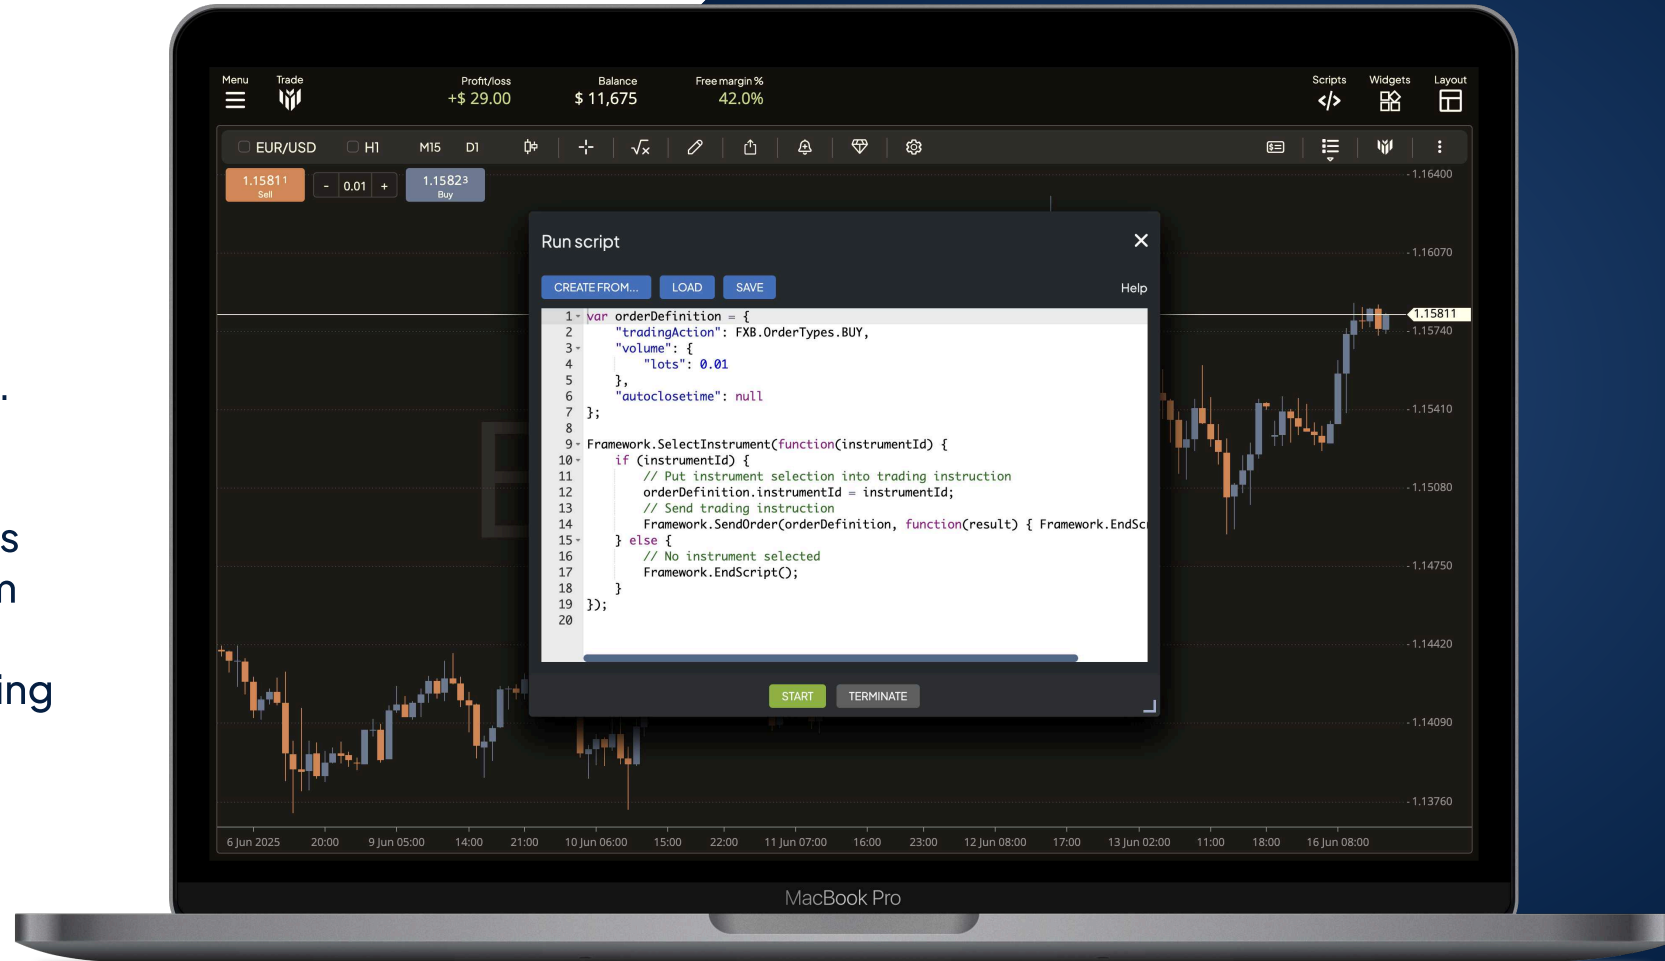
.

s
n

ing

Menu Trade

Profit/loss
+$ 29.00

Balance
$ 11,675

Free margin %
42.0%

Scripts Widgets Layout

EUR/USD H1 M15 D1

1.15811
Sell

- 0.01 +

1.15823
Buy

Run script

CREATE FROM... LOAD SAVE

Help

1 var orderDefinition = {
2 "tradingAction": FXB.OrderTypes.BUY,
3 "volume": {
4 "lots": 0.01
5 },
6 "autoclosetime": null
7 };
8
9 Framework.SelectInstrument(function(instrumentId) {
10 if (instrumentId) {
11 // Put instrument selection into trading instruction
12 orderDefinition.instrumentId = instrumentId;
13 // Send trading instruction
14 Framework.SendOrder(orderDefinition, function(result) { Framework.EndSc
15 } else {
16 // No instrument selected
17 Framework.EndScript();
18 }
19 });
20

START TERMINATE

1.16400
1.16070
1.15811
1.15740
1.15410
1.15080
1.14750
1.14420
1.14090
1.13760

6 Jun 2025 20:00 9 Jun 05:00 14:00 21:00 10 Jun 06:00 15:00 22:00 11 Jun 07:00 16:00 23:00 12 Jun 08:00 17:00 13 Jun 02:00 11:00 18:00 16 Jun 08:00

MacBook Pro